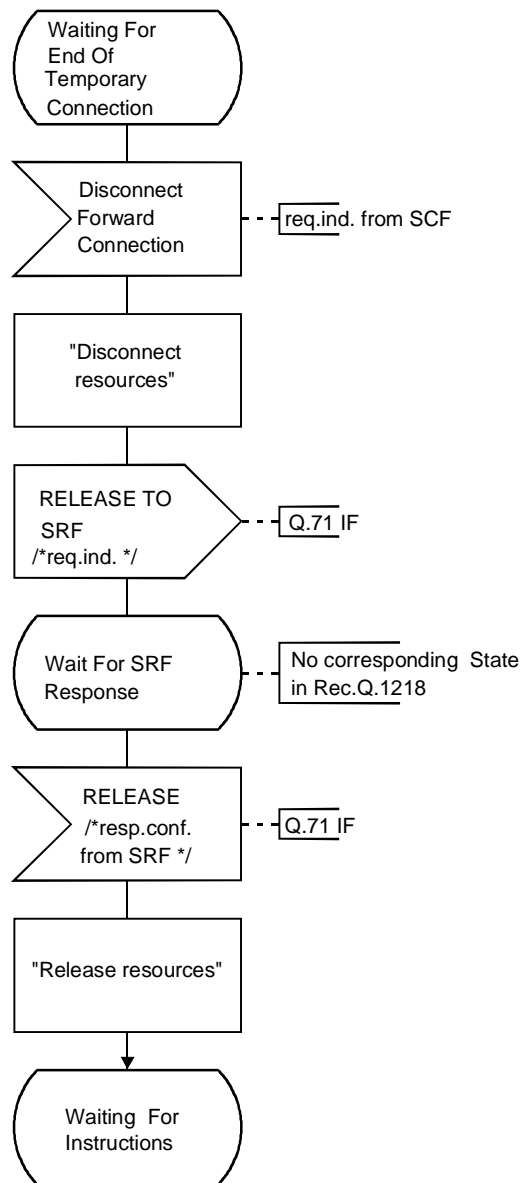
Waiting For End Of Temporary Connection

Disconnect Forward Connection

req.ind. from SCF

"Disconnect resources"

RELEASE TO SRF /*req.ind. */

Q.71 IF

Wait For SRF Response

No corresponding State in Rec.Q.1218

RELEASE /*resp.conf. from SRF */

Q.71 IF

"Release resources"

Waiting For Instructions